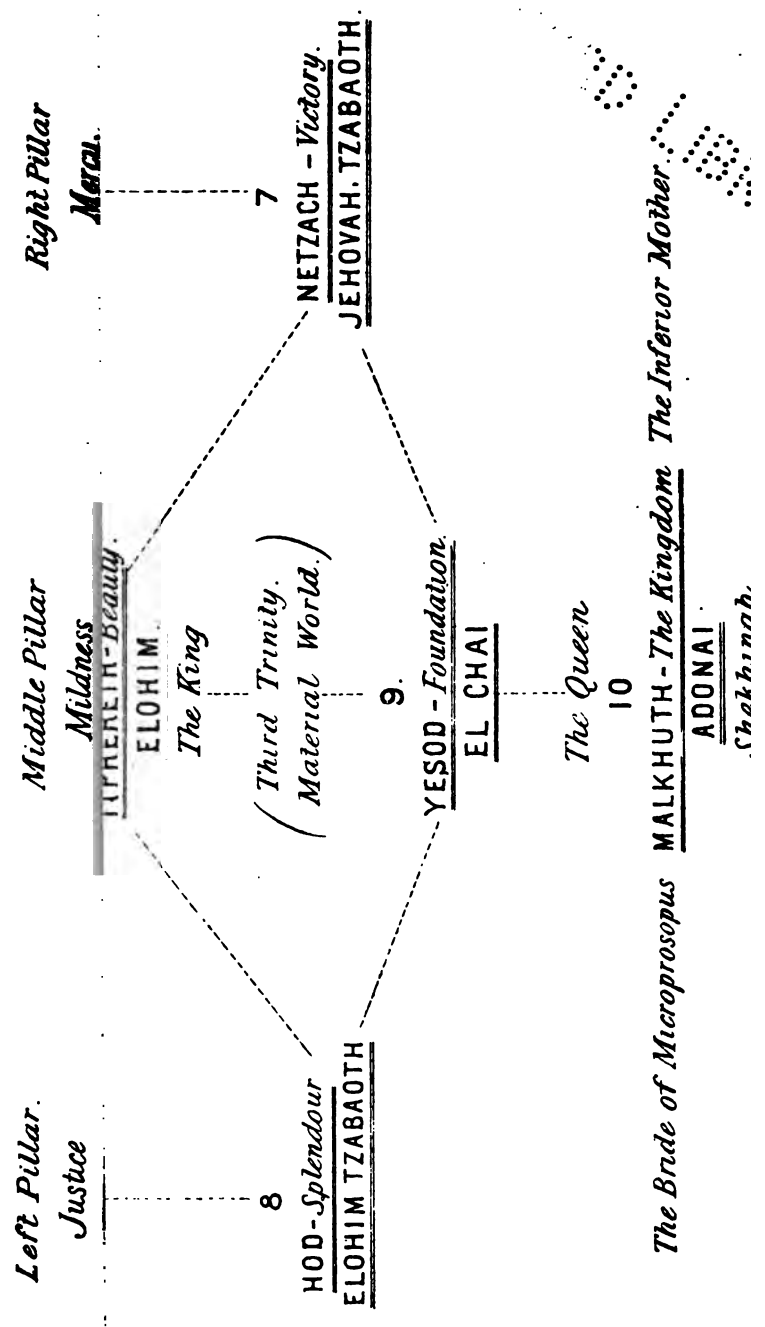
Left Pillar.
Justice

8

HOD-Splendour
ELOHIM TZABAOTH

The Bride of Microprosopus

Middle Pillar
Mildness
TIPHERETH-Beauty.
ELOHIM.
The King

(Third Trinity.
Material World.)

9.
YESOD-Foundation.
EL CHAI

The Queen
10
MALKHUTH-The Kingdom
ADONAI.
Shekhinah.

Right Pillar
Mercy.

7

NETZACH-Victory.
JEHOVAH. TZABAOTH.

The Inferior Mother